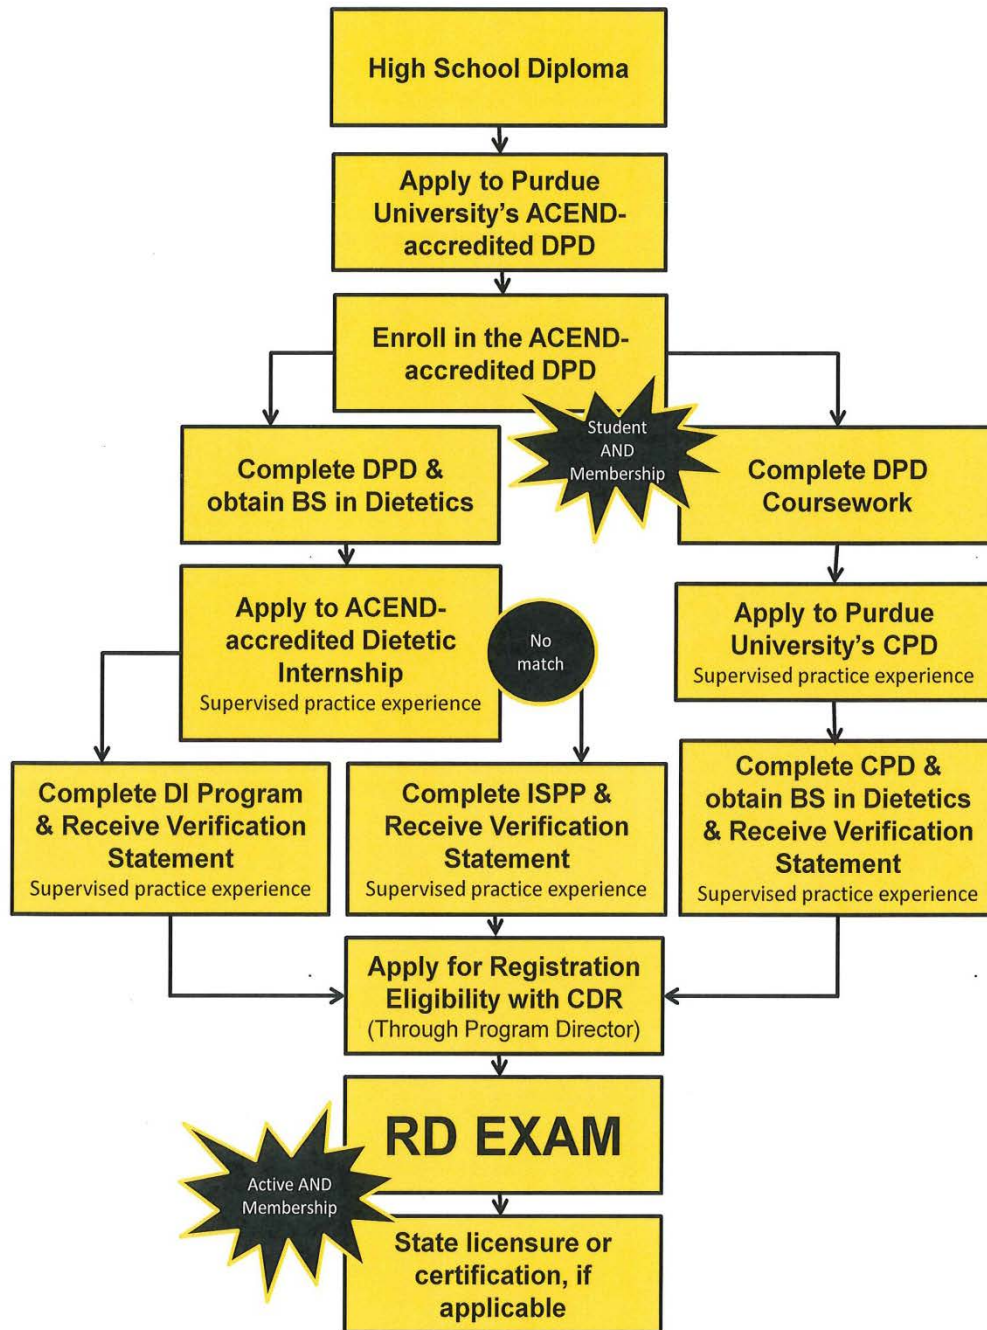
High School Diploma

Apply to Purdue University's ACEND-accredited DPD

Enroll in the ACEND-accredited DPD

Student AND Membership

Complete DPD & obtain BS in Dietetics

Complete DPD Coursework

Apply to ACEND-accredited Dietetic Internship
Supervised practice experience

No match

Apply to Purdue University's CPD
Supervised practice experience

Complete DI Program & Receive Verification Statement
Supervised practice experience

Complete ISPP & Receive Verification Statement
Supervised practice experience

Complete CPD & obtain BS in Dietetics & Receive Verification Statement
Supervised practice experience

Apply for Registration Eligibility with CDR
(Through Program Director)

RD EXAM

Active AND Membership

State licensure or certification, if applicable